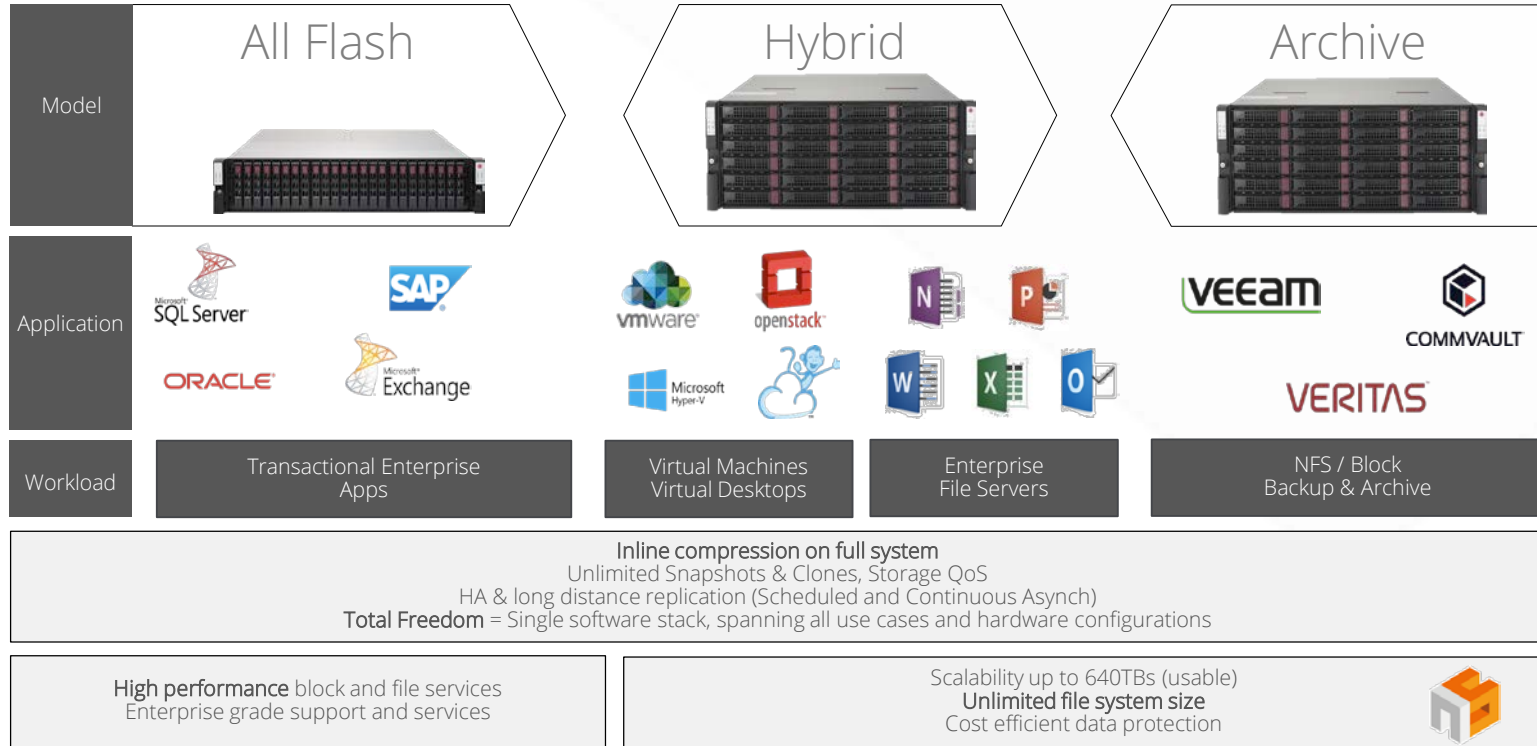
Model

All Flash

Hybrid

Archive

Application

Microsoft SQL Server

SAP

ORACLE

Microsoft Exchange

vmware

openstack

Microsoft Hyper-V

N

P

W

X

O

VEEAM

COMMVAULT

VERITAS

Workload

Transactional Enterprise Apps

Virtual Machines Virtual Desktops

Enterprise File Servers

NFS / Block Backup & Archive

Inline compression on full system
Unlimited Snapshots & Clones, Storage QoS
HA & long distance replication (Scheduled and Continuous Asynch)
Total Freedom = Single software stack, spanning all use cases and hardware configurations

High performance block and file services
Enterprise grade support and services

Scalability up to 640TBs (usable)
Unlimited file system size
Cost efficient data protection